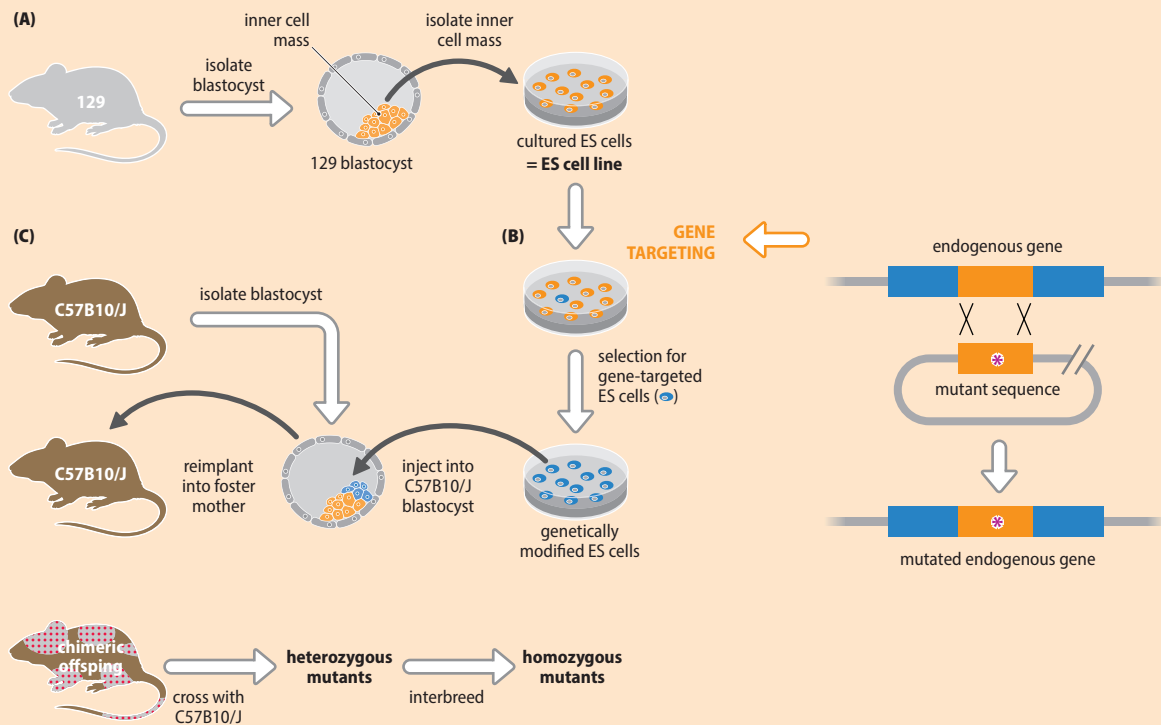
(A)

129

isolate blastocyst

inner cell mass

129 blastocyst

isolate inner cell mass

cultured ES cells
= ES cell line

(C)

C57B10/J

isolate blastocyst

C57B10/J

reimplant into foster mother

inject into C57B10/J blastocyst

(B)

GENE TARGETING

selection for gene-targeted ES cells

genetically modified ES cells

endogenous gene

mutant sequence

mutated endogenous gene

chimeric offsping

cross with C57B10/J

heterozygous mutants

interbreed

homozygous mutants